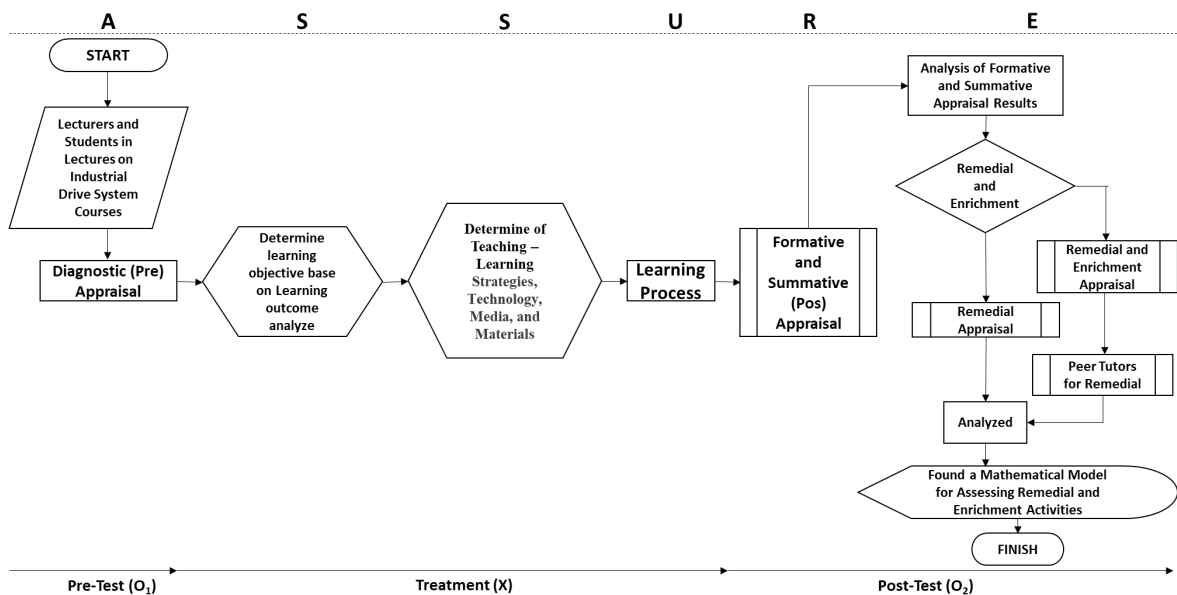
A S S U R E

START

Lecturers and Students in Lectures on Industrial Drive System Courses

Diagnostic (Pre) Appraisal

Determine learning objective base on Learning outcome analyze

Determine of Teaching – Learning Strategies, Technology, Media, and Materials

Learning Process

Formative and Summative (Pos) Appraisal

Analysis of Formative and Summative Appraisal Results

Remedial and Enrichment

Remedial and Enrichment Appraisal

Remedial Appraisal

Peer Tutors for Remedial

Analyzed

Found a Mathematical Model for Assessing Remedial and Enrichment Activities

FINISH

Pre-Test ($O_1$)

Treatment (X)

Post-Test ($O_2$)